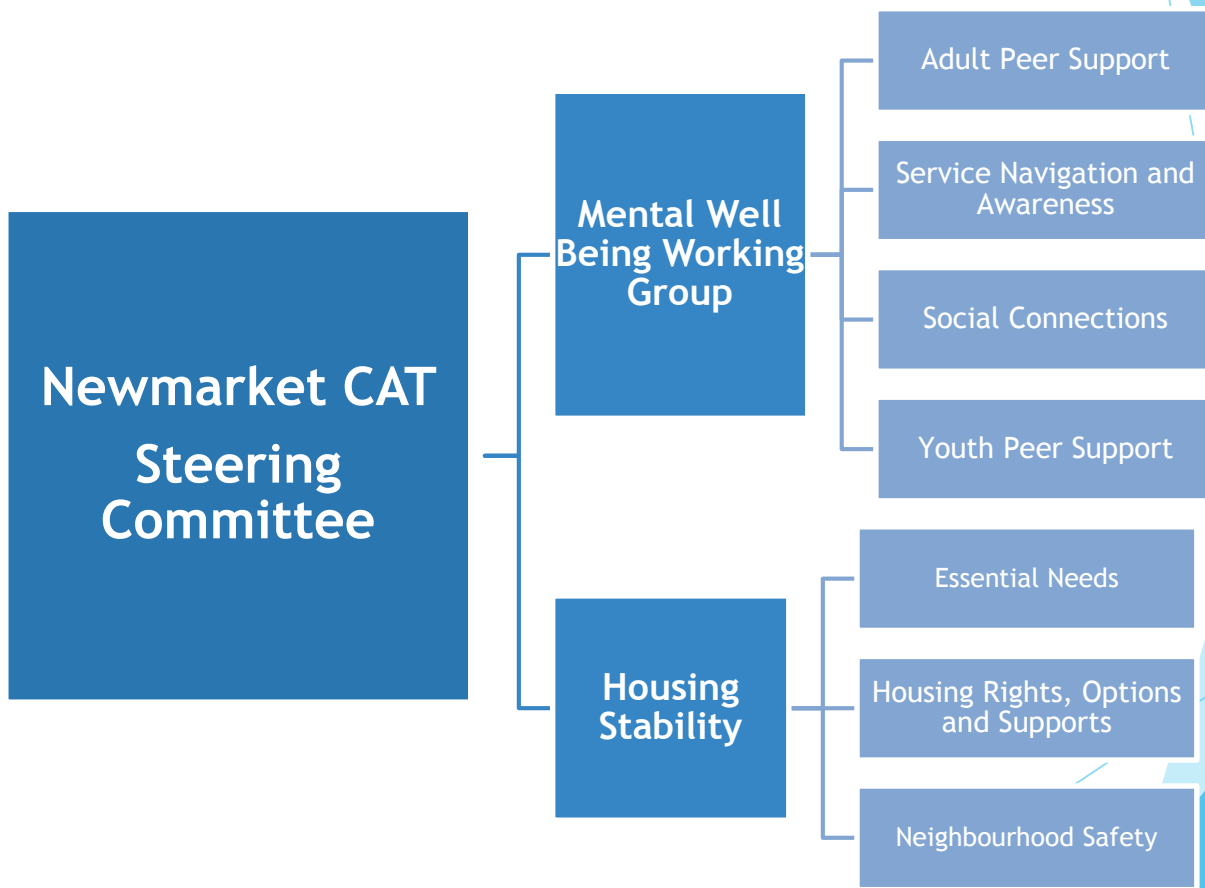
Newmarket CAT Steering Committee

Mental Well Being Working Group

Adult Peer Support

Service Navigation and Awareness

Social Connections

Youth Peer Support

Housing Stability

Essential Needs

Housing Rights, Options and Supports

Neighbourhood Safety